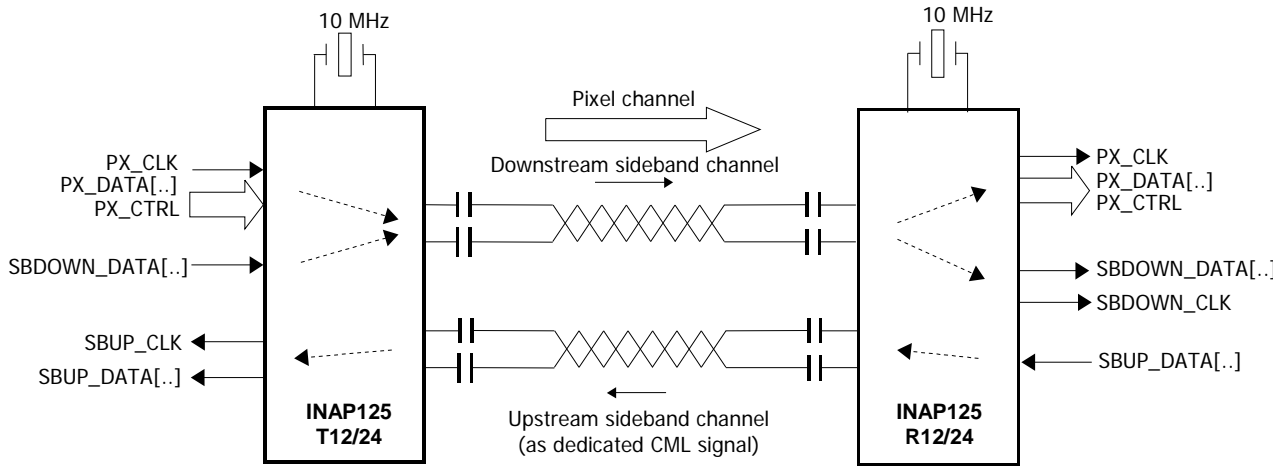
10 MHz

10 MHz

Pixel channel

Downstream sideband channel

PX_CLK
PX_DATA[..]
PX_CTRL

SBDOWN_DATA[..]

SBUP_CLK
SBUP_DATA[..]

INAP125
T12/24

Upstream sideband channel
(as dedicated CML signal)

INAP125
R12/24

PX_CLK
PX_DATA[..]
PX_CTRL

SBDOWN_DATA[..]
SBDOWN_CLK

SBUP_DATA[..]